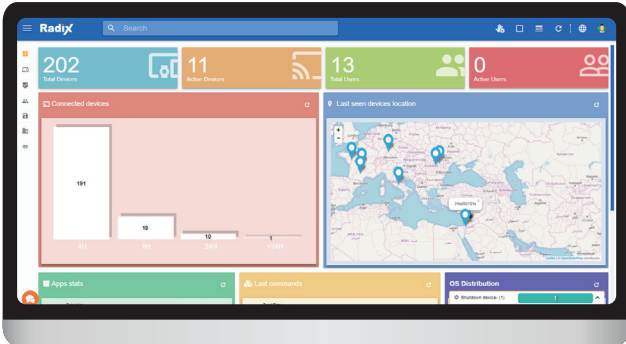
Radix

Search

202
Total Devices

11
Active Devices

13
Total Users

0
Active Users

Connected devices

191

19

10

1

4H

8H

24H

>168H

Last seen devices location

+
-

Apps stats

Last commands

OS Distribution

Shutdown device (1)

1